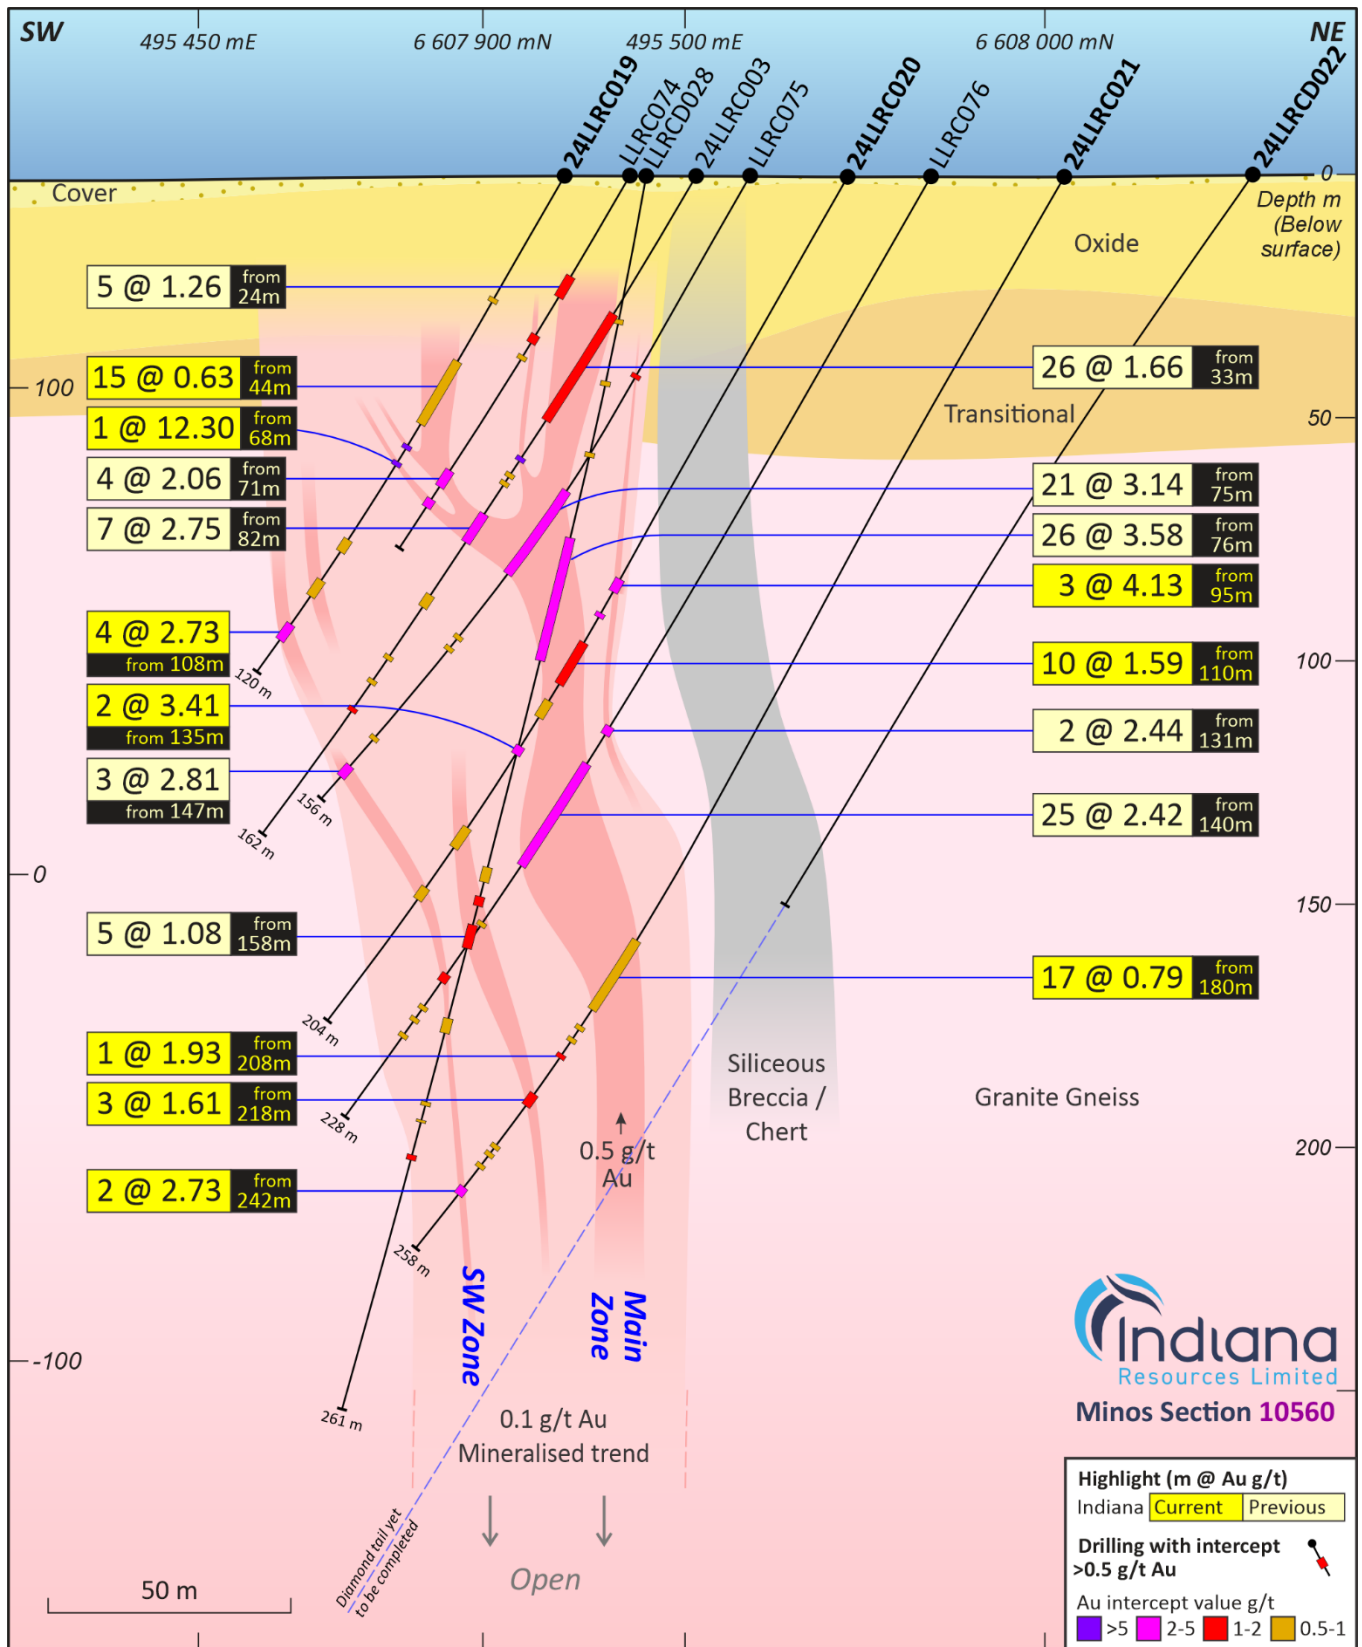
SW
495 450 mE
6 607 900 mN
495 500 mE
6 608 000 mN
NE
24LLRC019
LLRC074
LLRCD028
24LLRC003
LLRC075
24LLRC020
LLRC076
24LLRC021
24LLRCD022
0
Depth m (Below surface)
Cover
Oxide
Transitional
100
50
5 @ 1.26 from 24m
15 @ 0.63 from 44m
1 @ 12.30 from 68m
4 @ 2.06 from 71m
7 @ 2.75 from 82m
4 @ 2.73 from 108m
2 @ 3.41 from 135m
3 @ 2.81 from 147m
26 @ 1.66 from 33m
21 @ 3.14 from 75m
26 @ 3.58 from 76m
3 @ 4.13 from 95m
10 @ 1.59 from 110m
2 @ 2.44 from 131m
25 @ 2.42 from 140m
120 m
156 m
162 m
0
100
150
5 @ 1.08 from 158m
17 @ 0.79 from 180m
204 m
1 @ 1.93 from 208m
3 @ 1.61 from 218m
228 m
2 @ 2.73 from 242m
258 m
261 m
Siliceous Breccia / Chert
Granite Gneiss
0.5 g/t Au
200
-100
SW Zone
Main Zone
0.1 g/t Au Mineralised trend
Diamond tail yet to be completed
Open
50 m
Indiana Resources Limited
Minos Section 10560
Highlight (m @ Au g/t)
Indiana Current Previous
Drilling with intercept >0.5 g/t Au
Au intercept value g/t
>5 2-5 1-2 0.5-1